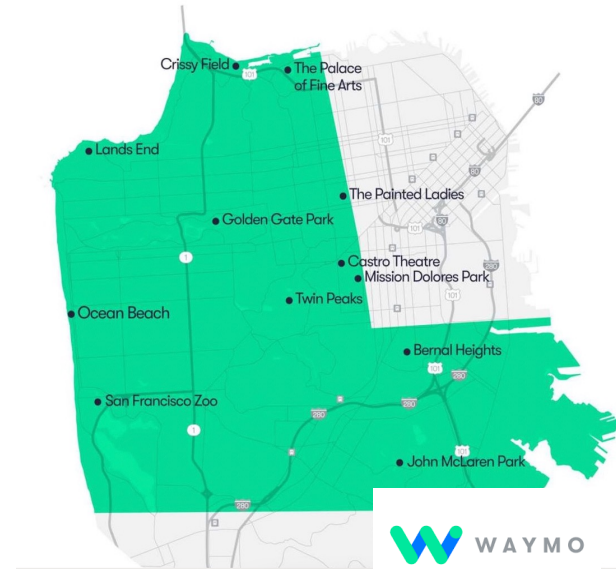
Crissy Field
The Palace of Fine Arts
101
80
Lands End
101
80
The Painted Ladies
Golden Gate Park
101
80
1
Castro Theatre
Mission Dolores Park
101
Twin Peaks
Ocean Beach
Bernal Heights
101
280
San Francisco Zoo
280
280
1
101
John McLaren Park
280
WAYMO